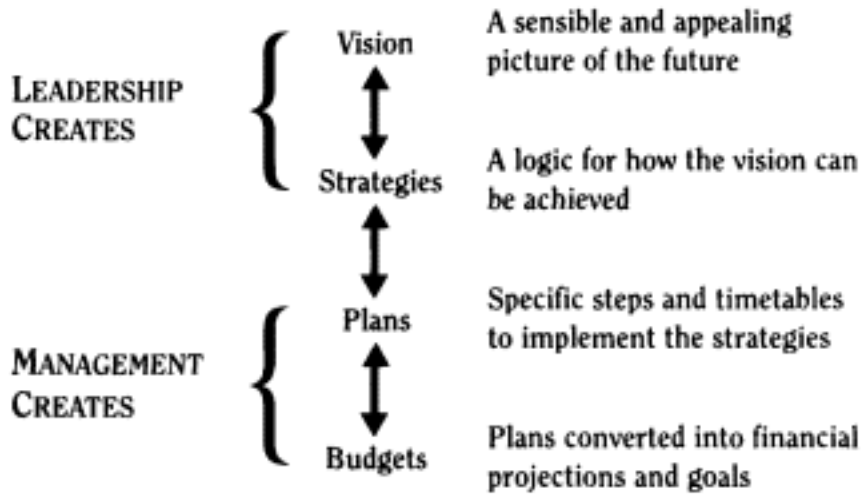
LEADERSHIP CREATES

Vision

A sensible and appealing picture of the future

Strategies

A logic for how the vision can be achieved

MANAGEMENT CREATES

Plans

Specific steps and timetables to implement the strategies

Budgets

Plans converted into financial projections and goals